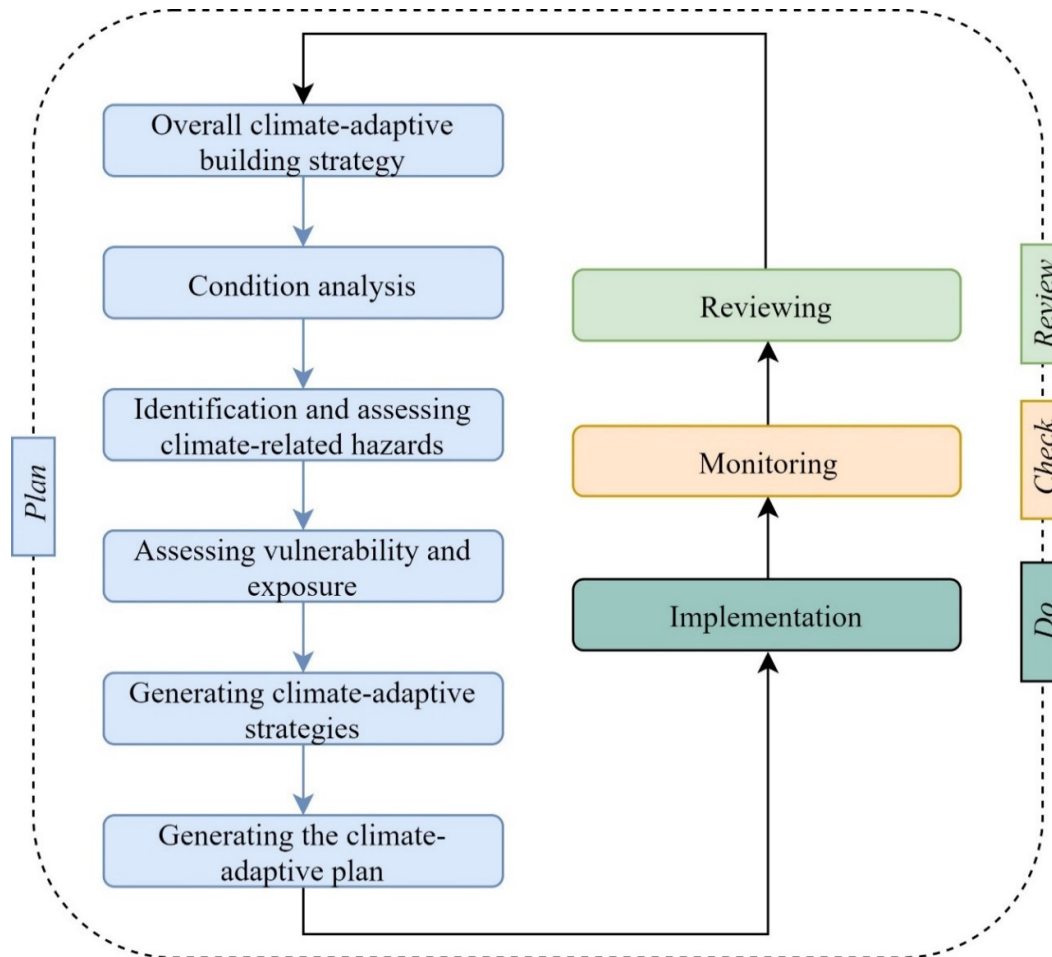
Plan

Overall climate-adaptive building strategy

Condition analysis

Identification and assessing climate-related hazards

Assessing vulnerability and exposure

Generating climate-adaptive strategies

Generating the climate-adaptive plan

Reviewing

Monitoring

Implementation

Review

Check

Do